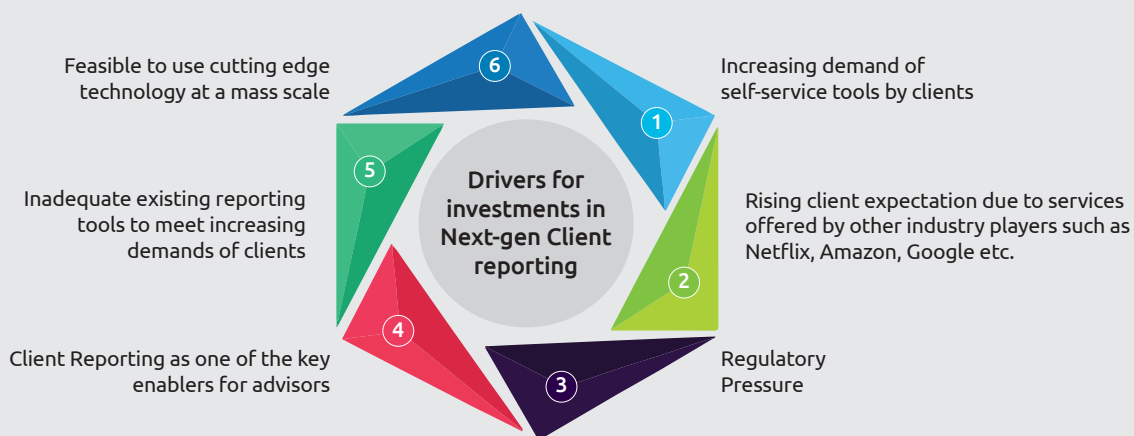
Drivers for investments in Next-gen Client reporting

1
Increasing demand of self-service tools by clients

2
Rising client expectation due to services offered by other industry players such as Netflix, Amazon, Google etc.

3
Regulatory Pressure

4
Client Reporting as one of the key enablers for advisors

5
Inadequate existing reporting tools to meet increasing demands of clients

6
Feasible to use cutting edge technology at a mass scale